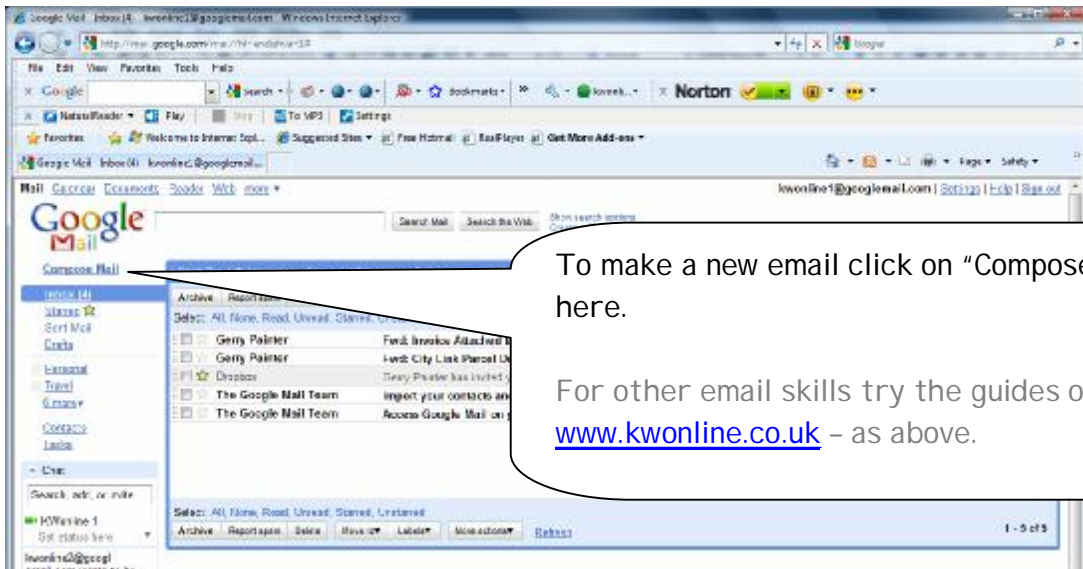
Google Mail - Inbox (4) - kwonline1@googlemail.com - Windows Internet Explorer

http://mail.google.com/mail/?hl=en&shva=1#

File Edit View Favorites Tools Help

Google Search Bookmarks Norton

NaturalReader Play Stop To MP3 Settings

Favorites Welcome to Internet Expl... Suggested Sites Free Hotmail RealPlayer Get More Add-ons

Google Mail - Inbox (4) - kwonline1@googlemail...

Page Safety

Mail Calendar Documents Reader Web more

kwonline1@googlemail.com | Settings | Help | Sign out

Google Mail

Search Mail Search the Web Show search options

Compose Mail

Inbox (4)
Starred
Sent Mail
Drafts
Personal
Travel
6 more
Contacts
Tasks

Chat
Search, add, or invite
KWonline 1
Set status here
kwonline2@googl

Archive Report spam

Select: All, None, Read, Unread, Starred, Unstarred

Gerry Palmer Fwd: Invoice Attached
Gerry Palmer Fwd: City Link Parcel
Dropbox Gerry Palmer has invited
The Google Mail Team Import your contacts and
The Google Mail Team Access Google Mail on

Select: All, None, Read, Unread, Starred, Unstarred

Archive Report spam Delete Move to Labels More actions Refresh

1 - 5 of 5

To make a new email click on "Compose here.

For other email skills try the guides o www.kwonline.co.uk – as above.